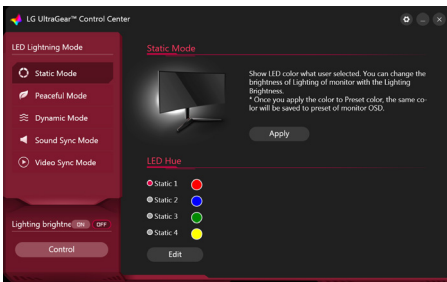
LG UltraGear™ Control Center

LED Lightning Mode

Static Mode

Peaceful Mode

Dynamic Mode

Sound Sync Mode

Video Sync Mode

Lighting brightne ON OFF

Control

Static Mode

Show LED color what user selected. You can change the brightness of Lighting of monitor with the Lighting Brightness.
* Once you apply the color to Preset color, the same color will be saved to preset of monitor OSD.

Apply

LED Hue

Static 1

Static 2

Static 3

Static 4

Edit